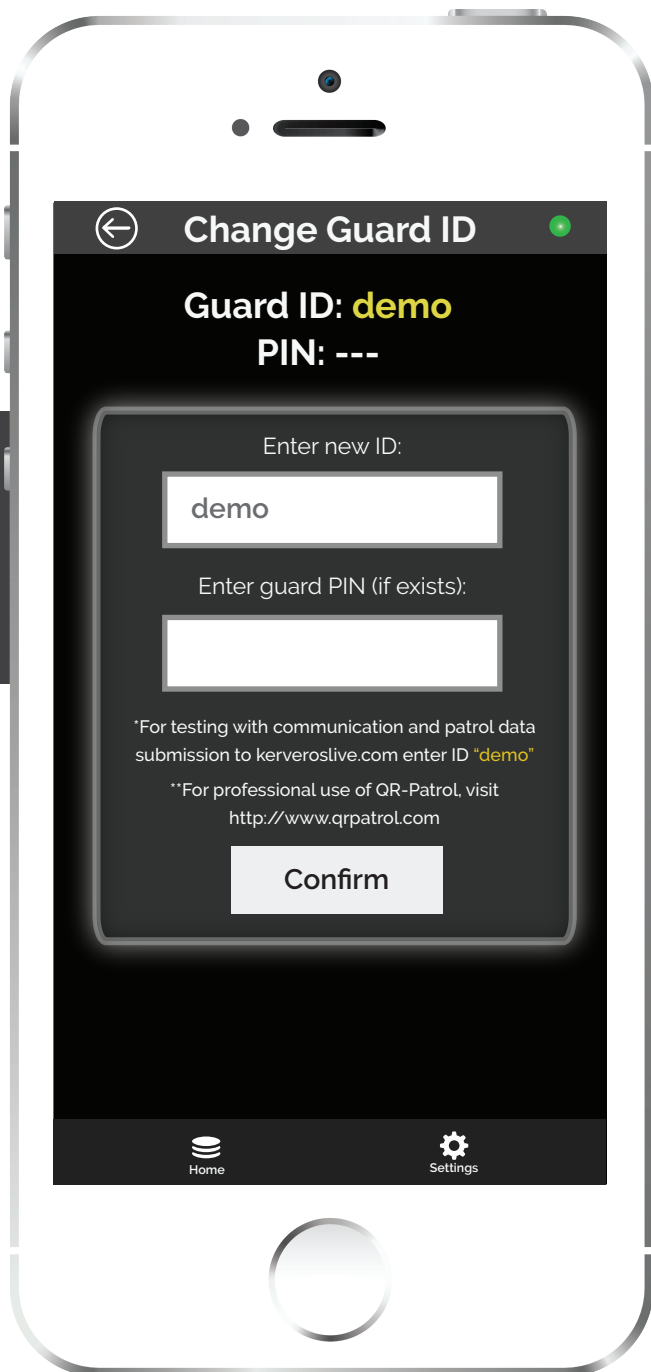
Change Guard ID

Guard ID: demo
PIN: ---

Enter new ID:

demo

Enter guard PIN (if exists):

*For testing with communication and patrol data submission to kerveroslive.com enter ID "demo"

**For professional use of QR-Patrol, visit http://www.qrpatrol.com

Confirm

Home

Settings